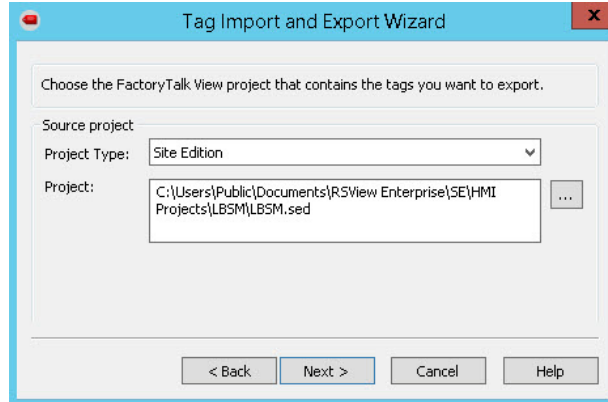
Tag Import and Export Wizard

x

Choose the FactoryTalk View project that contains the tags you want to export.

Source project

Project Type: Site Edition

Project: C:\Users\Public\Documents\RSView Enterprise\SE\HMI Projects\LBSM\LBSM.sed

...

< Back

Next >

Cancel

Help